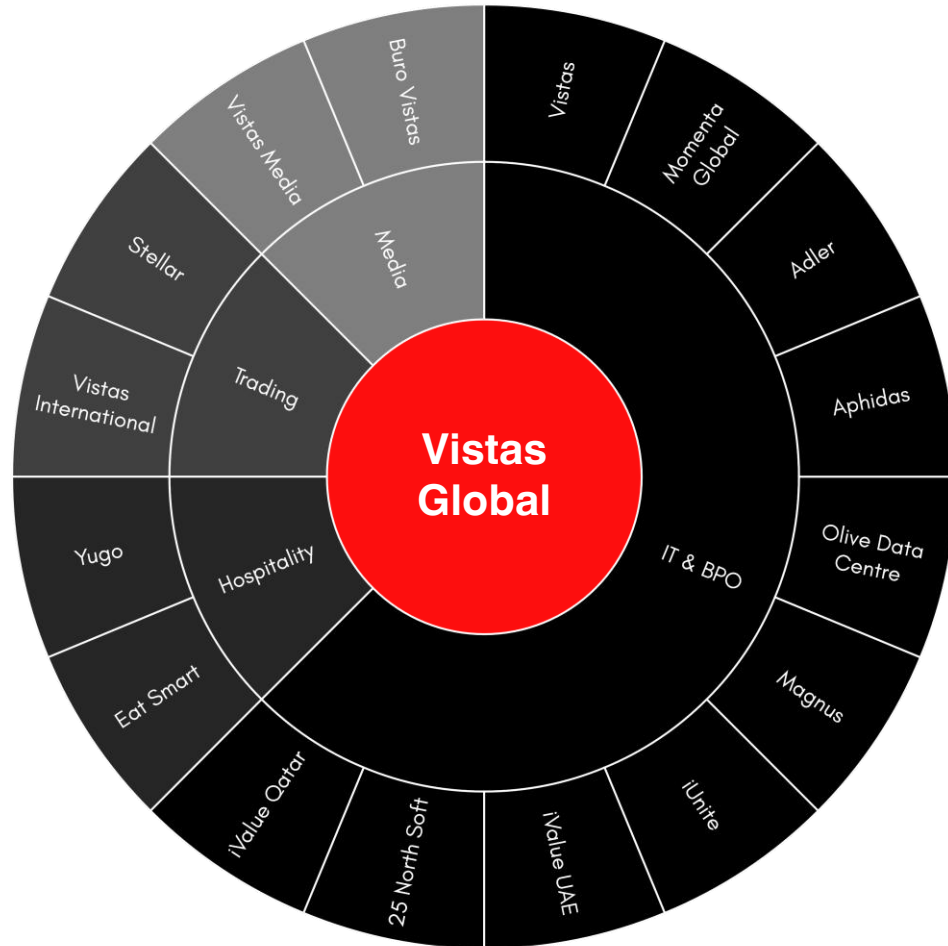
Vistas Global

Media
Buro Vistas
Vistas Media

IT & BPO
Vistas
Momenta Global
Adler
Aphidas
Olive Data Centre
Magnus
iUnite
iValue UAE
25 North Soft
iValue Qatar

Hospitality
Eat Smart
Yugo

Trading
Vistas International
Stellar